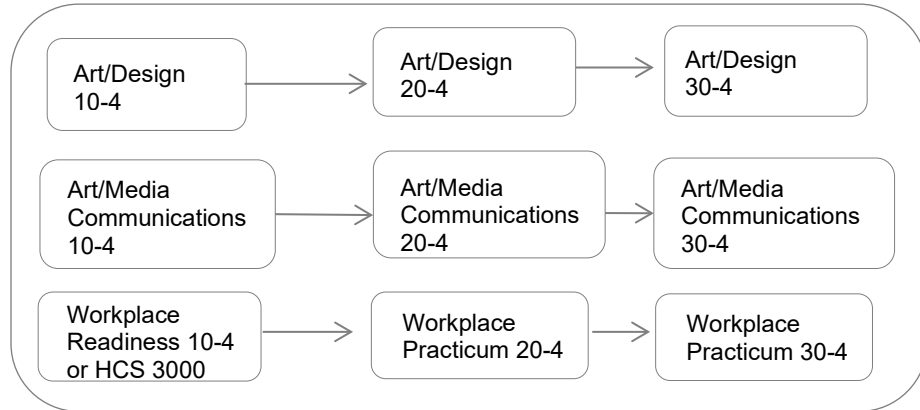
Art/Design 10-4

Art/Design 20-4

Art/Design 30-4

Art/Media Communications 10-4

Art/Media Communications 20-4

Art/Media Communications 30-4

Workplace Readiness 10-4 or HCS 3000

Workplace Practicum 20-4

Workplace Practicum 30-4